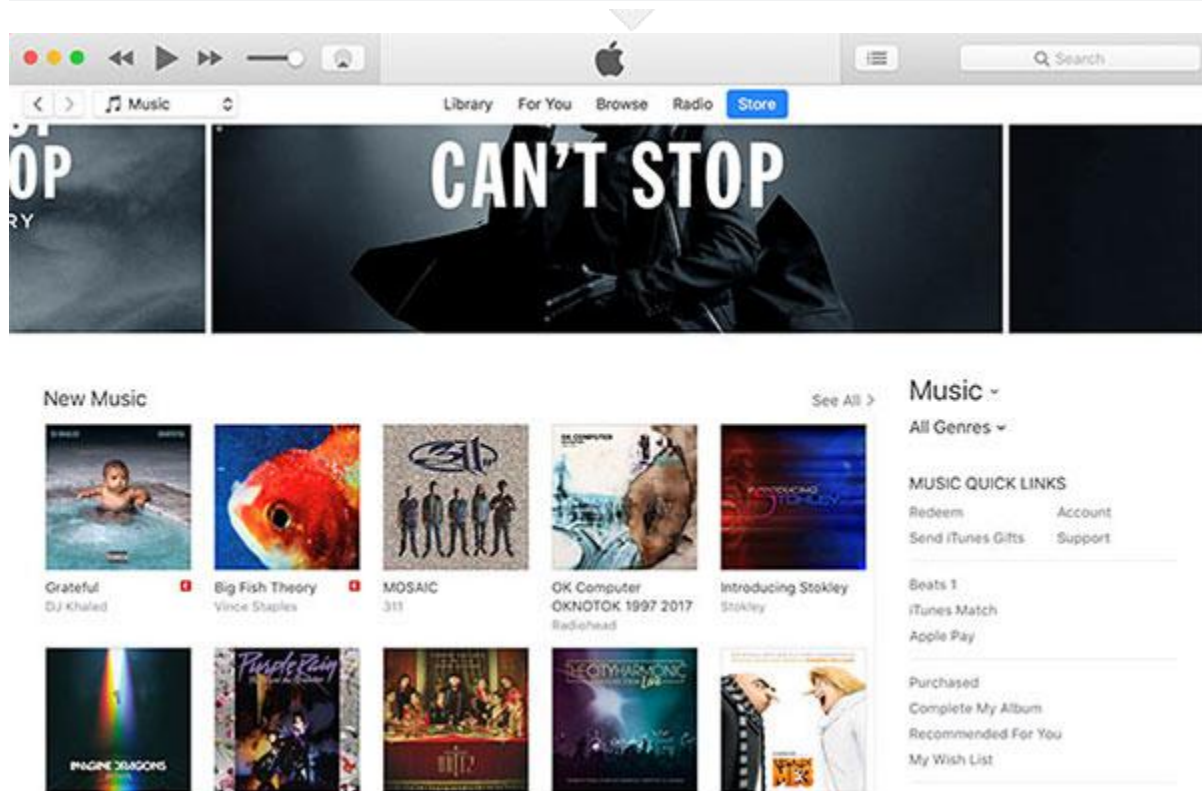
Search

Music

Library For You Browse Radio Store

OP
RY

CAN'T STOP

New Music

See All >

Grateful
DJ Khaled

Big Fish Theory
Vince Staples

MOSAIC
311

OK Computer OKNOTOK 1997 2017
Radiohead

Introducing Stokley
Stokley

IMAGINE DRAGONS

Purple Rain

THECITYHARMONIC

Music
All Genres

MUSIC QUICK LINKS
Redeem
Account
Send iTunes Gifts
Support

Beats 1
iTunes Match
Apple Pay

Purchased
Complete My Album
Recommended For You
My Wish List